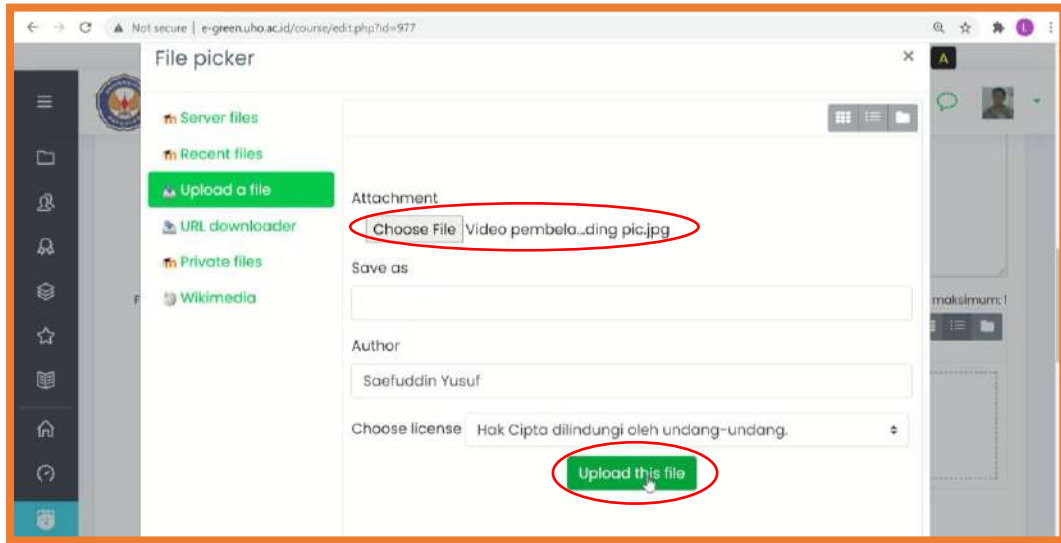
Not secure | e-green.uho.ac.id/course/edit.php?id=977

File picker

×

Server files
Recent files
Upload a file
URL downloader
Private files
Wikimedia

Attachment
Choose File Video pembela...ding pic.jpg

Save as

Author
Saefuddin Yusuf

Choose license Hak Cipta dilindungi oleh undang-undang.

Upload this file

maksimum: 1